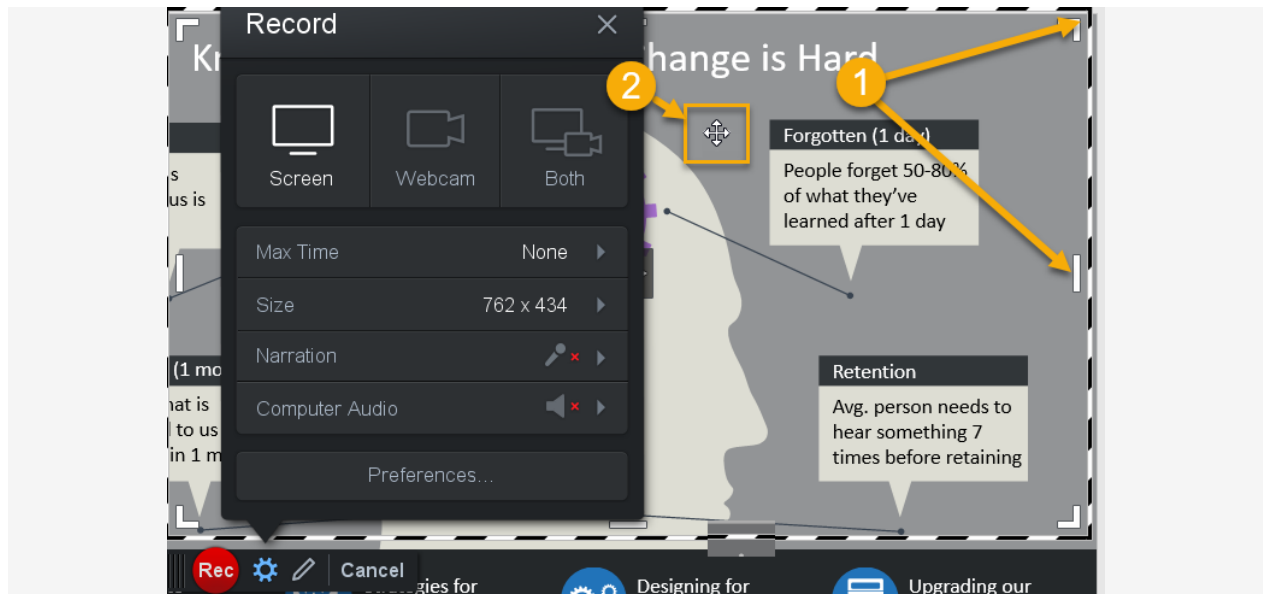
Record

Screen

Webcam

Both

Max Time None

Size 762 x 434

Narration

Computer Audio

Preferences...

Kr

hange is Hard

2

1

Forgotten (1 day)

People forget 50-80% of what they've learned after 1 day

s

us is

(1 mo

hat is

to us

in 1 m

Retention

Avg. person needs to hear something 7 times before retaining

Rec

Cancel

gies for

Designing for

Upgrading our